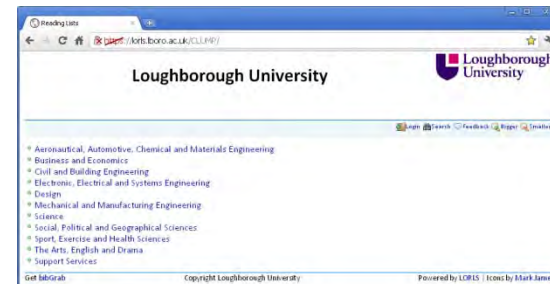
Reading Lists

https://lorls.lboro.ac.uk/CLUMP/

Loughborough University

Loughborough University

Login Search Feedback Bigger Smaller

Aeronautical, Automotive, Chemical and Materials Engineering
Business and Economics
Civil and Building Engineering
Electronic, Electrical and Systems Engineering
Design
Mechanical and Manufacturing Engineering
Science
Social, Political and Geographical Sciences
Sport, Exercise and Health Sciences
The Arts, English and Drama
Support Services

Get bibGrab

Copyright Loughborough University

Powered by LORLS | Icons by Mark James